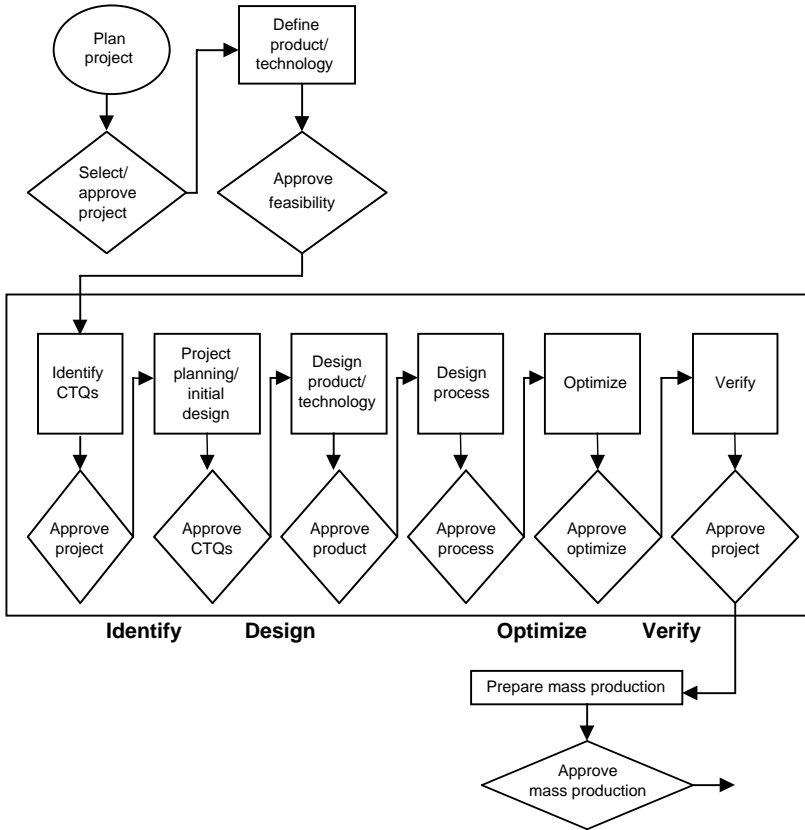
Plan project

Select/ approve project

Define product/ technology

Approve feasibility

Identify CTQs

Approve project

Project planning/ initial design

Approve CTQs

Design product/ technology

Approve product

Design process

Approve process

Optimize

Approve optimize

Verify

Approve project

Identify

Design

Optimize

Verify

Prepare mass production

Approve mass production